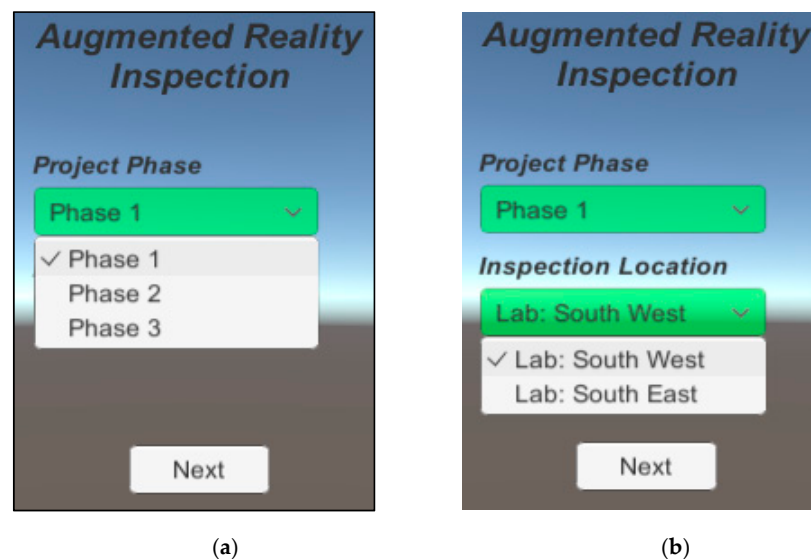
Augmented Reality Inspection

Project Phase

Phase 1

✓ Phase 1

Phase 2

Phase 3

Next

(a)

Augmented Reality Inspection

Project Phase

Phase 1

Inspection Location

Lab: South West

✓ Lab: South West

Lab: South East

Next

(b)